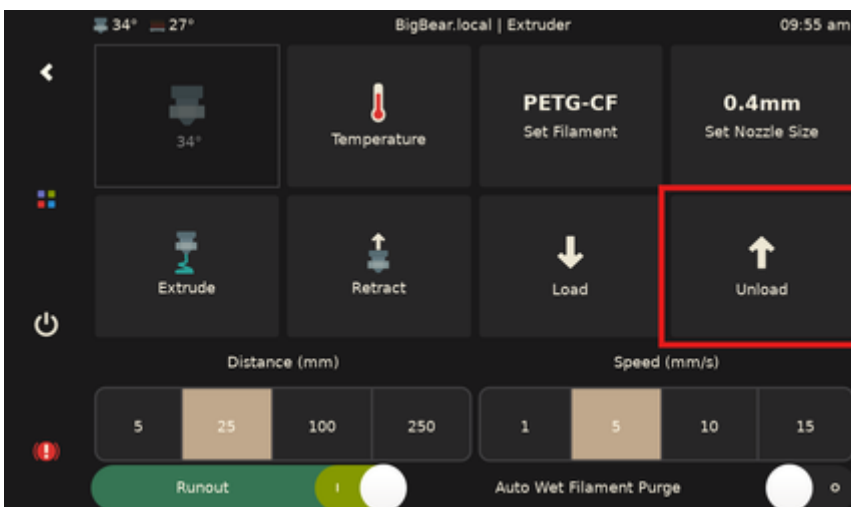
34° 27° BigBear.local | Extruder 09:55 am

34°

Temperature

PETG-CF
Set Filament

0.4mm
Set Nozzle Size

Extrude

Retract

Load

Unload

Distance (mm)

Speed (mm/s)

| 5 | 25 | 100 | 250 |
|---|---|---|---|

| 1 | 5 | 10 | 15 |
|---|---|---|---|

Runout I

Auto Wet Filament Purge O